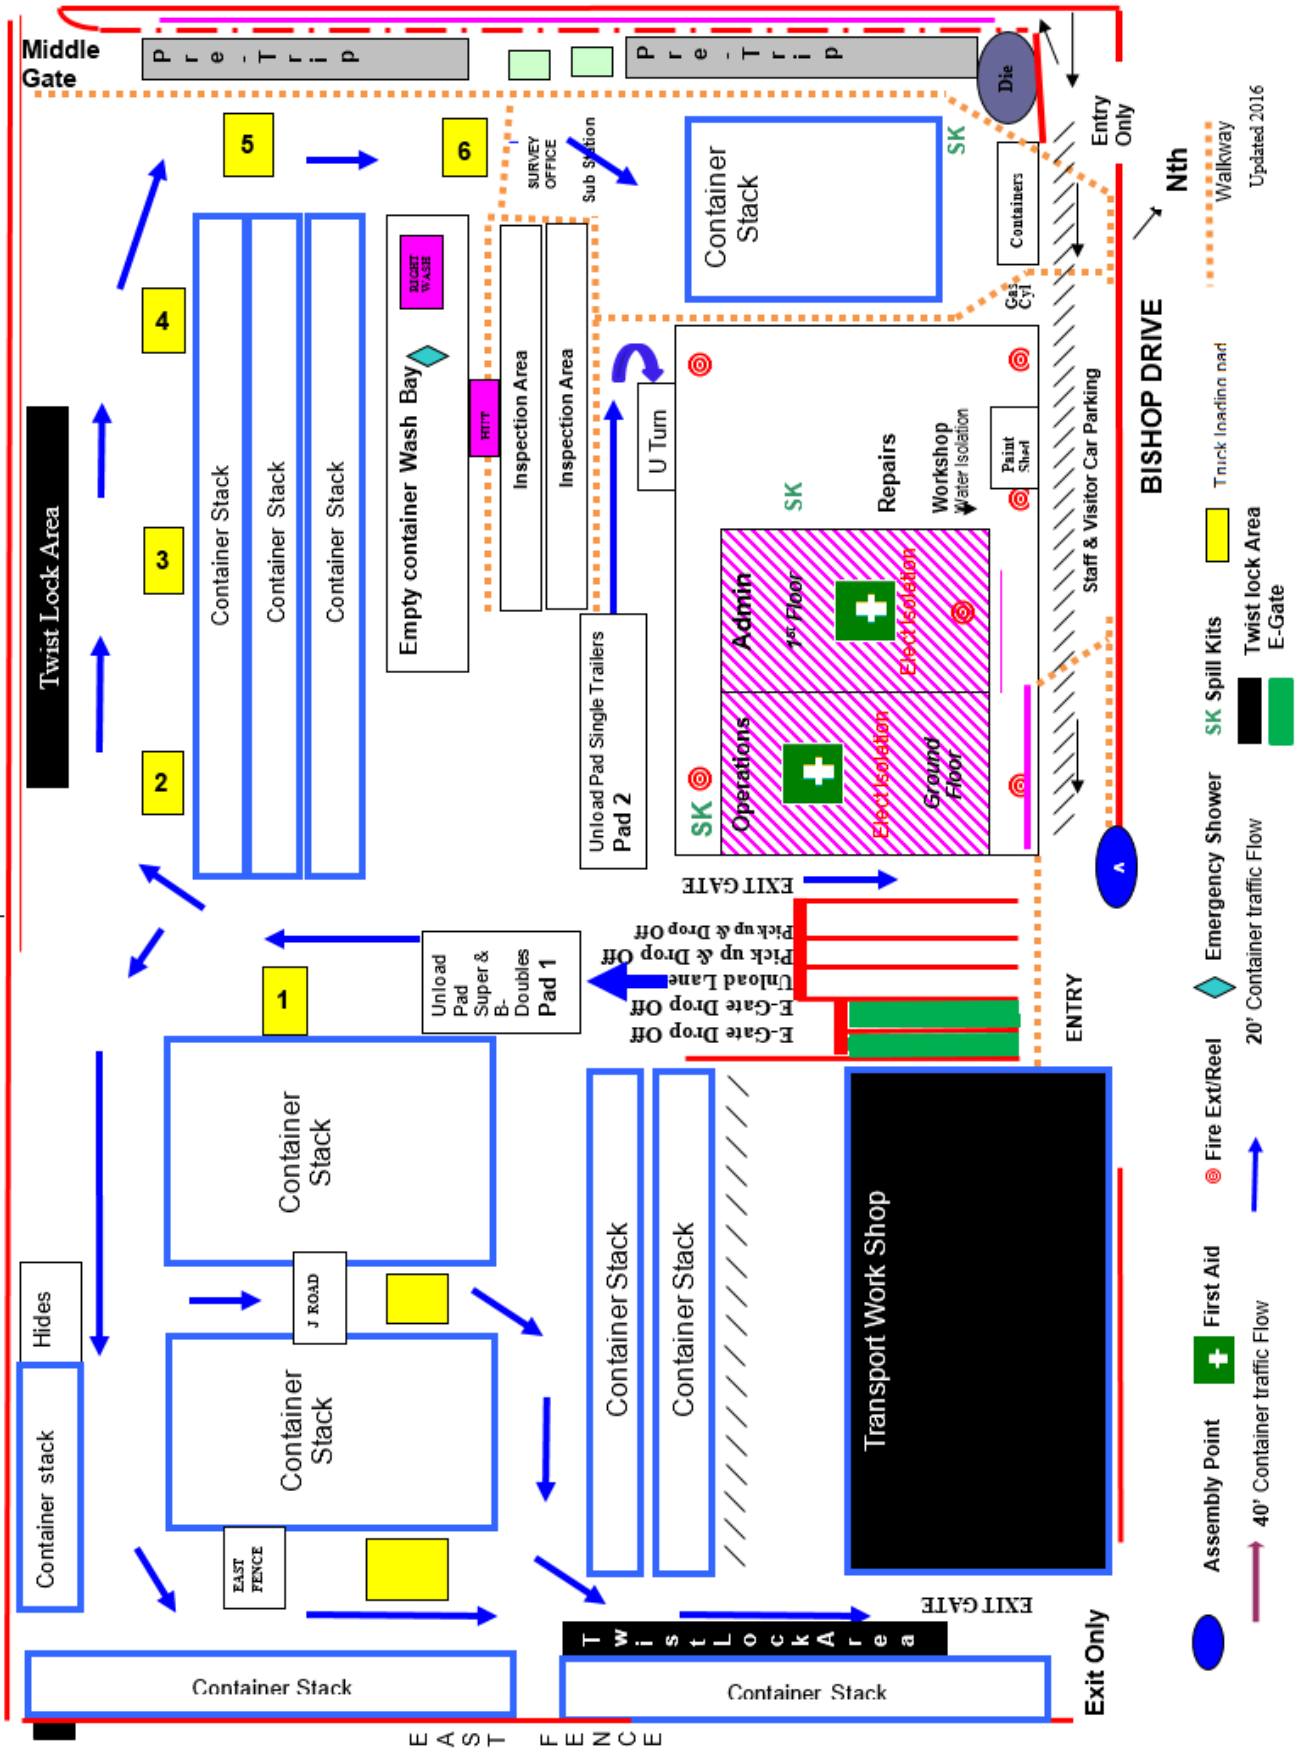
Middle Gate

Pre-Trip

Pre-Trip

Die

Entry Only

Nth

Walkway

Updated 2016

5

6

SURVEY OFFICE

Sub Station

Container Stack

SK

Containers

Gas Cyl

4

Twist Lock Area

3

2

Container Stack

Container Stack

Container Stack

RIGHT WASH

Empty container Wash Bay

HITT

Inspection Area

Inspection Area

U Turn

Repairs

Workshop

Water Isolation

Paint Shed

SK

Admin

1st Floor

Elect Isolation

Operations

Elect Isolation

Ground Floor

SK

Staff & Visitor Car Parking

BISHOP DRIVE

Truck loading pad

Unload Pad Single Trailers

Pad 2

EXIT GATE

Pick up & Drop Off

Pick up & Drop Off

Unload Lane

E-Gate Drop Off

E-Gate Drop Off

Unload Pad Super & B-Doubles

Pad 1

1

ENTRY

Container Stack

J ROAD

Container Stack

Hides

Container stack

EAST FENCE

Container Stack

Container Stack

Transport Work Shop

EXIT GATE

Twist Lock Area

Container Stack

Container Stack

Exit Only

EAST FENCE

Twist lock Area

E-Gate

SK Spill Kits

Emergency Shower

Fire Ext/Reel

First Aid

Assembly Point

20' Container traffic Flow

40' Container traffic Flow